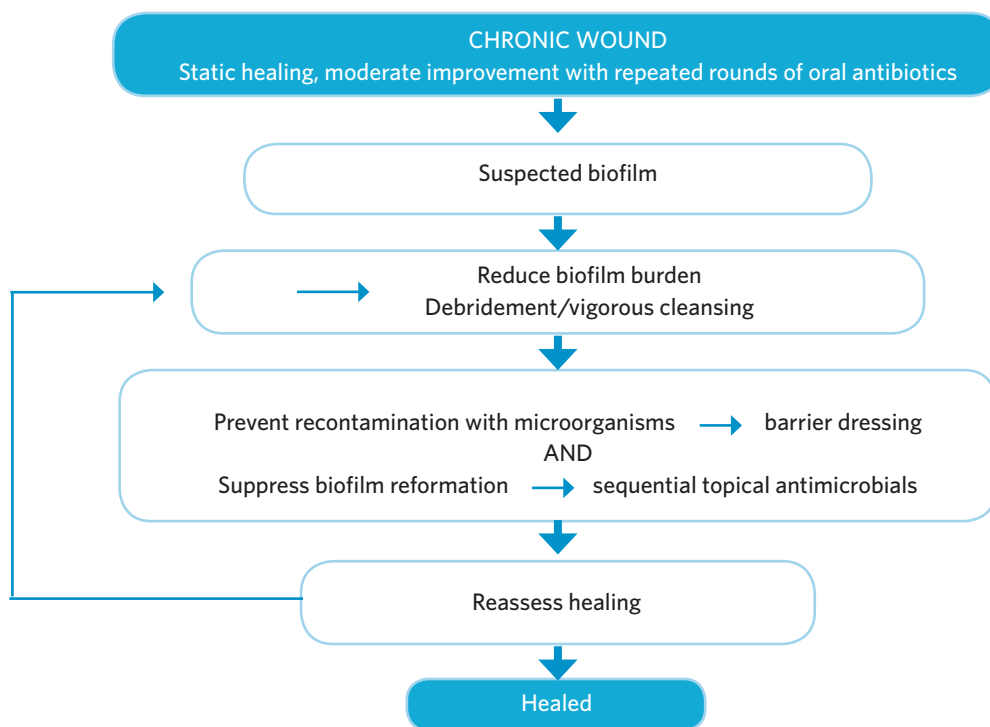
CHRONIC WOUND
Static healing, moderate improvement with repeated rounds of oral antibiotics

Suspected biofilm

Reduce biofilm burden
Debridement/vigorous cleansing

Prevent recontamination with microorganisms → barrier dressing
AND
Suppress biofilm reformation → sequential topical antimicrobials

Reassess healing

Healed